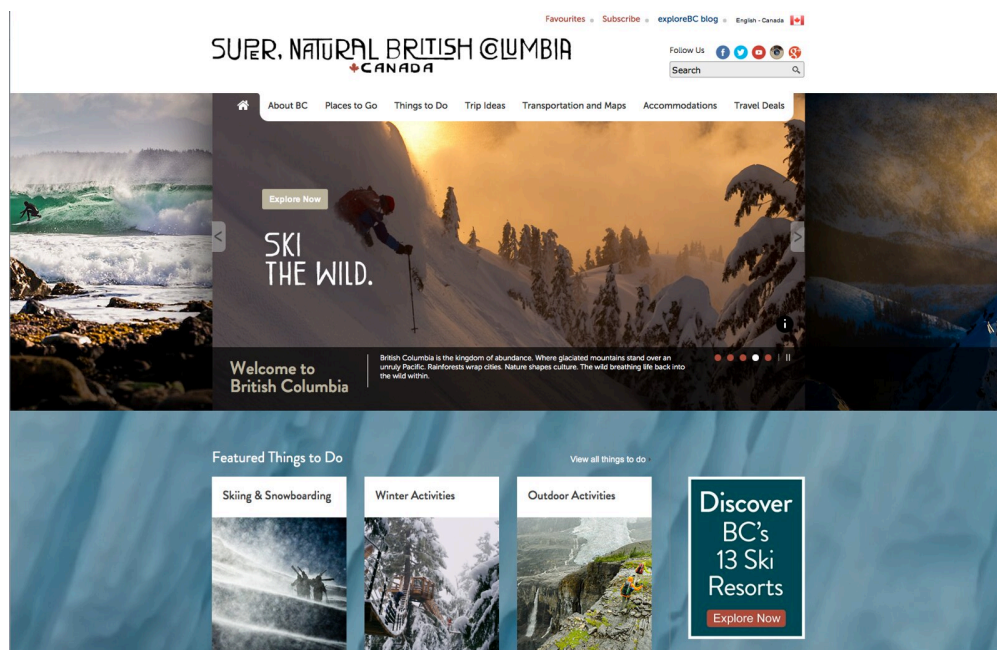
Favourites • Subscribe • exploreBC blog • English - Canada

SUPER, NATURAL BRITISH COLUMBIA
CANADA

Follow Us

Search

About BC Places to Go Things to Do Trip Ideas Transportation and Maps Accommodations Travel Deals

Explore Now

SKI
THE WILD.

Welcome to
British Columbia

British Columbia is the kingdom of abundance. Where glaciated mountains stand over an unruly Pacific. Rainforests wrap cities. Nature shapes culture. The wild breathing life back into the wild within.

Featured Things to Do

View all things to do

Skiing & Snowboarding

Winter Activities

Outdoor Activities

Discover
BC's
13 Ski
Resorts

Explore Now